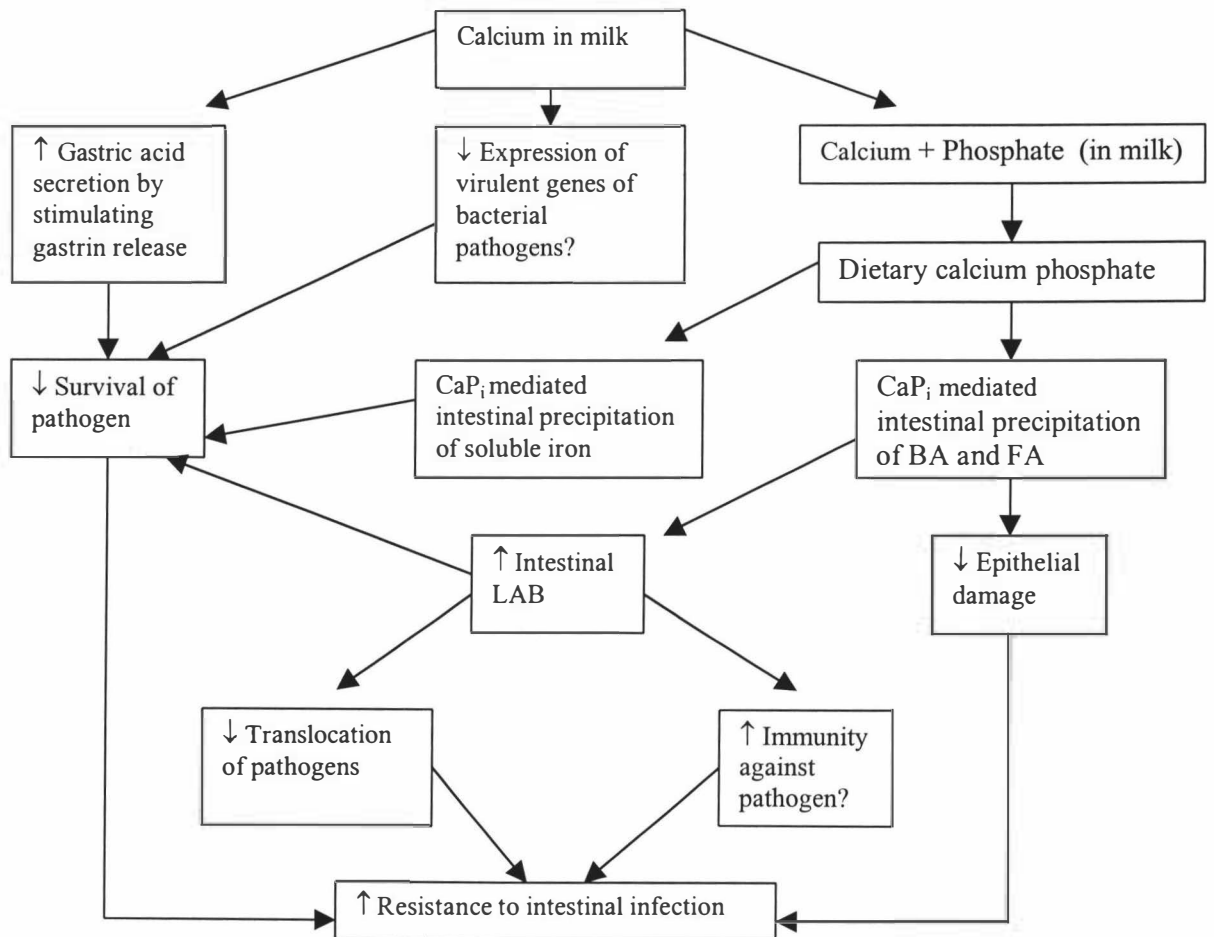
Calcium in milk

↑ Gastric acid secretion by stimulating gastrin release

↓ Expression of virulent genes of bacterial pathogens?

Calcium + Phosphate (in milk)

Dietary calcium phosphate

↓ Survival of pathogen

$CaP_i$ mediated intestinal precipitation of soluble iron

$CaP_i$ mediated intestinal precipitation of BA and FA

↑ Intestinal LAB

↓ Epithelial damage

↓ Translocation of pathogens

↑ Immunity against pathogen?

↑ Resistance to intestinal infection